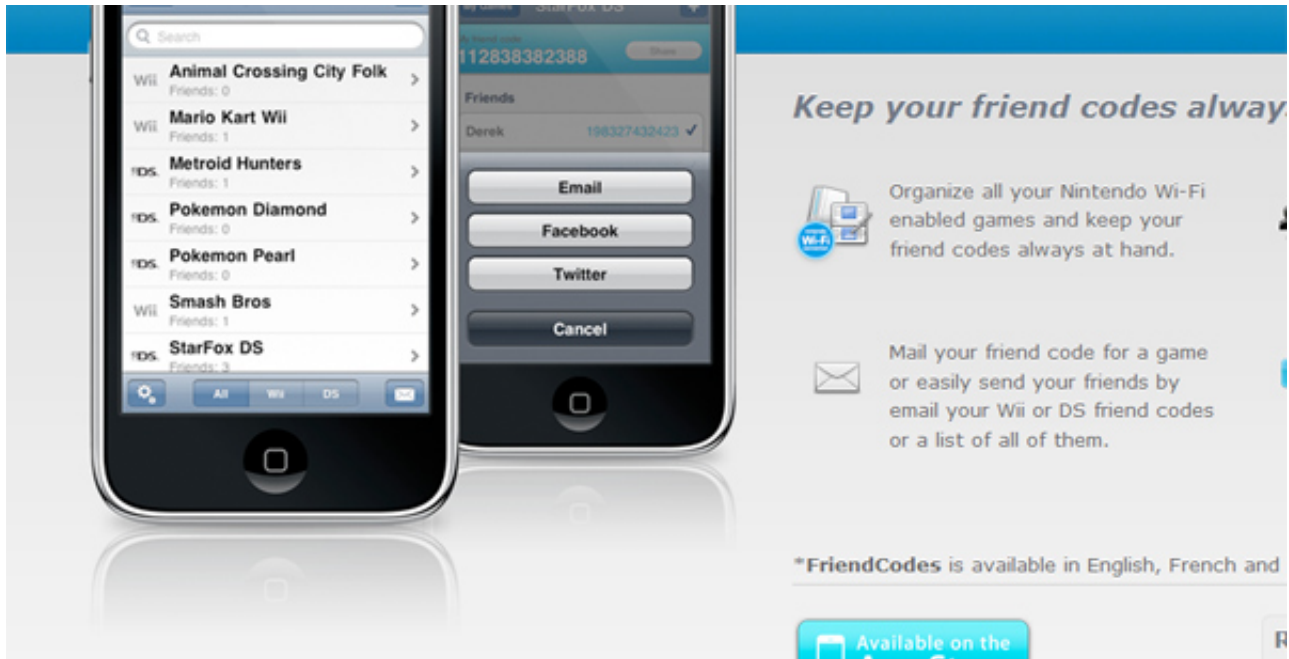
Search

Wii Animal Crossing City Folk
Friends: 0

Wii Mario Kart Wii
Friends: 1

DS Metroid Hunters
Friends: 1

DS Pokemon Diamond
Friends: 0

DS Pokemon Pearl
Friends: 0

Wii Smash Bros
Friends: 1

DS StarFox DS
Friends: 3

All Wii DS

StarFox DS

112838382388

Share

Friends

Derek 198327432423 ✓

Email

Facebook

Twitter

Cancel

Keep your friend codes alway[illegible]

Wi-Fi

Organize all your Nintendo Wi-Fi enabled games and keep your friend codes always at hand.

Mail your friend code for a game or easily send your friends by email your Wii or DS friend codes or a list of all of them.

*FriendCodes is available in English, French and

Available on the

R